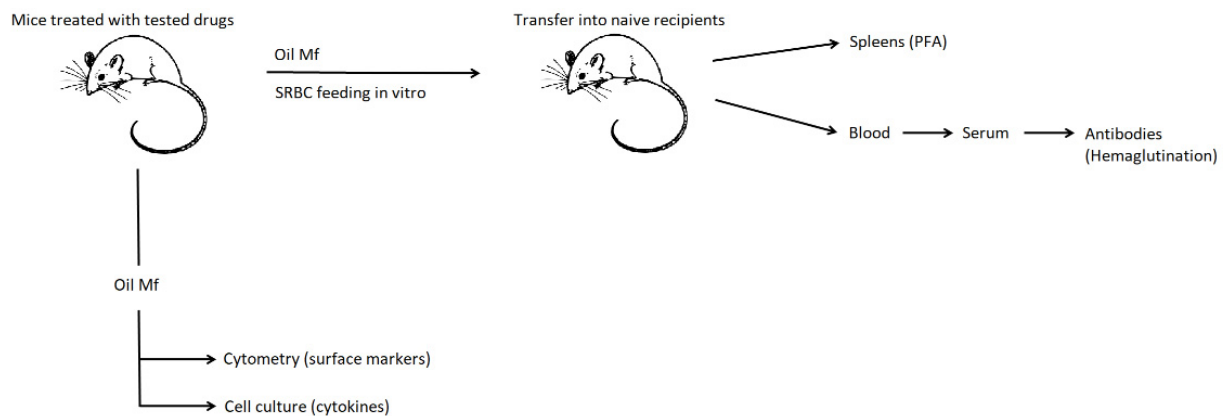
Mice treated with tested drugs

Oil Mf

SRBC feeding in vitro

Transfer into naive recipients

Spleens (PFA)

Blood → Serum → Antibodies (Hemaglutination)

Oil Mf

Cytometry (surface markers)

Cell culture (cytokines)